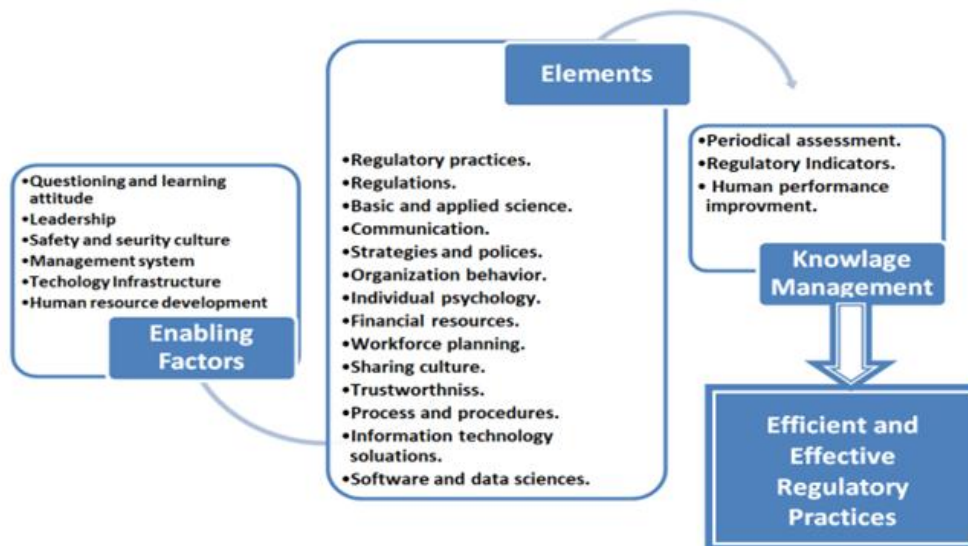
•Questioning and learning attitude
•Leadership
•Safety and seurity culture
•Management system
•Techology Infrastructure
•Human resource development

Enabling Factors

Elements

•Regulatory practices.
•Regulations.
•Basic and applied science.
•Communication.
•Strategies and polices.
•Organization behavior.
•Individual psychology.
•Financial resources.
•Workforce planning.
•Sharing culture.
•Trustworthniss.
•Process and procedures.
•Information technology soluations.
•Software and data sciences.

•Periodical assessment.
•Regulatory Indicators.
• Human performance improvment.

Knowlage Management

Efficient and Effective Regulatory Practices